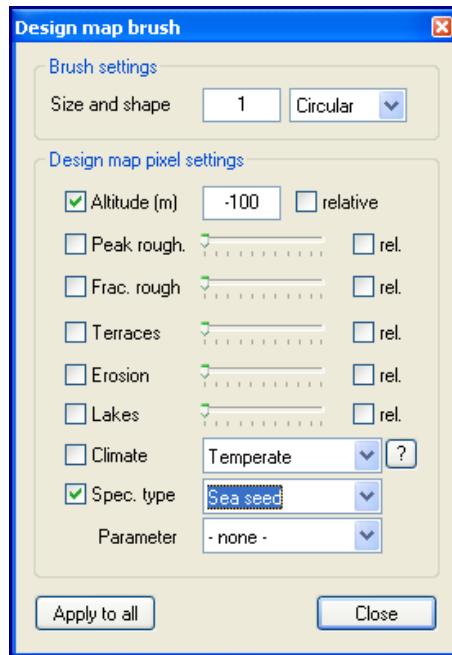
Design map brush

Brush settings

Size and shape 1 Circular

Design map pixel settings

Altitude (m) -100 relative

Peak rough. rel.

Frac. rough rel.

Terraces rel.

Erosion rel.

Lakes rel.

Climate Temperate ?

Spec. type Sea seed

Parameter - none -

Apply to all

Close